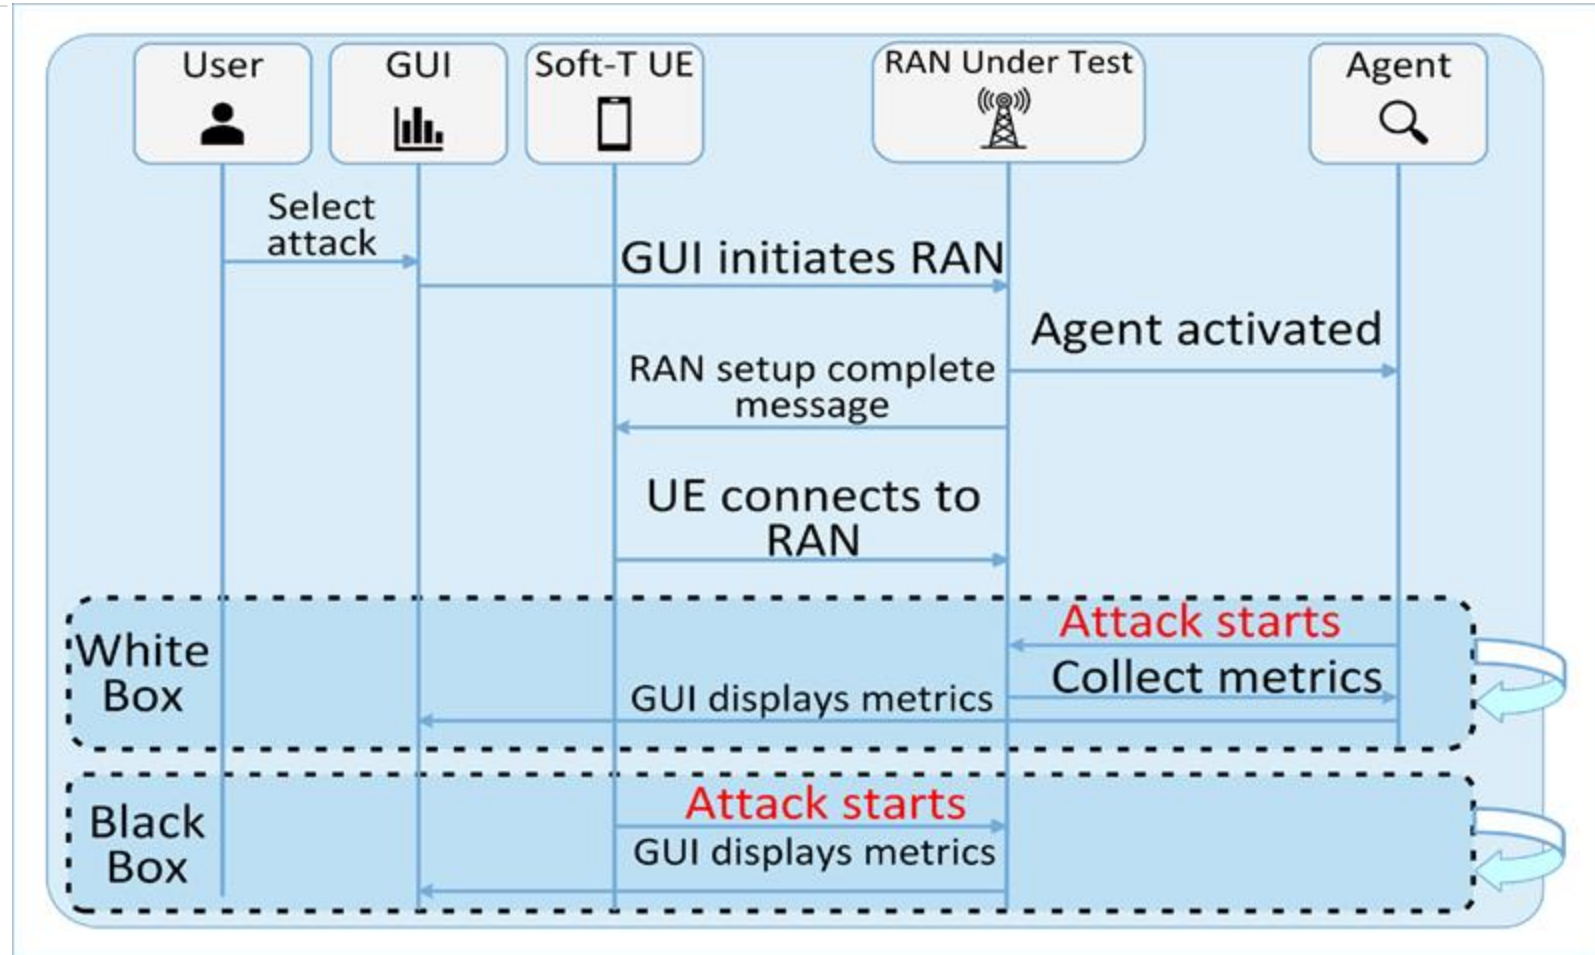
User

GUI

Soft-T UE

RAN Under Test

Agent

Select attack

GUI initiates RAN

Agent activated

RAN setup complete message

UE connects to RAN

White Box

Attack starts

Collect metrics

GUI displays metrics

Black Box

Attack starts

GUI displays metrics